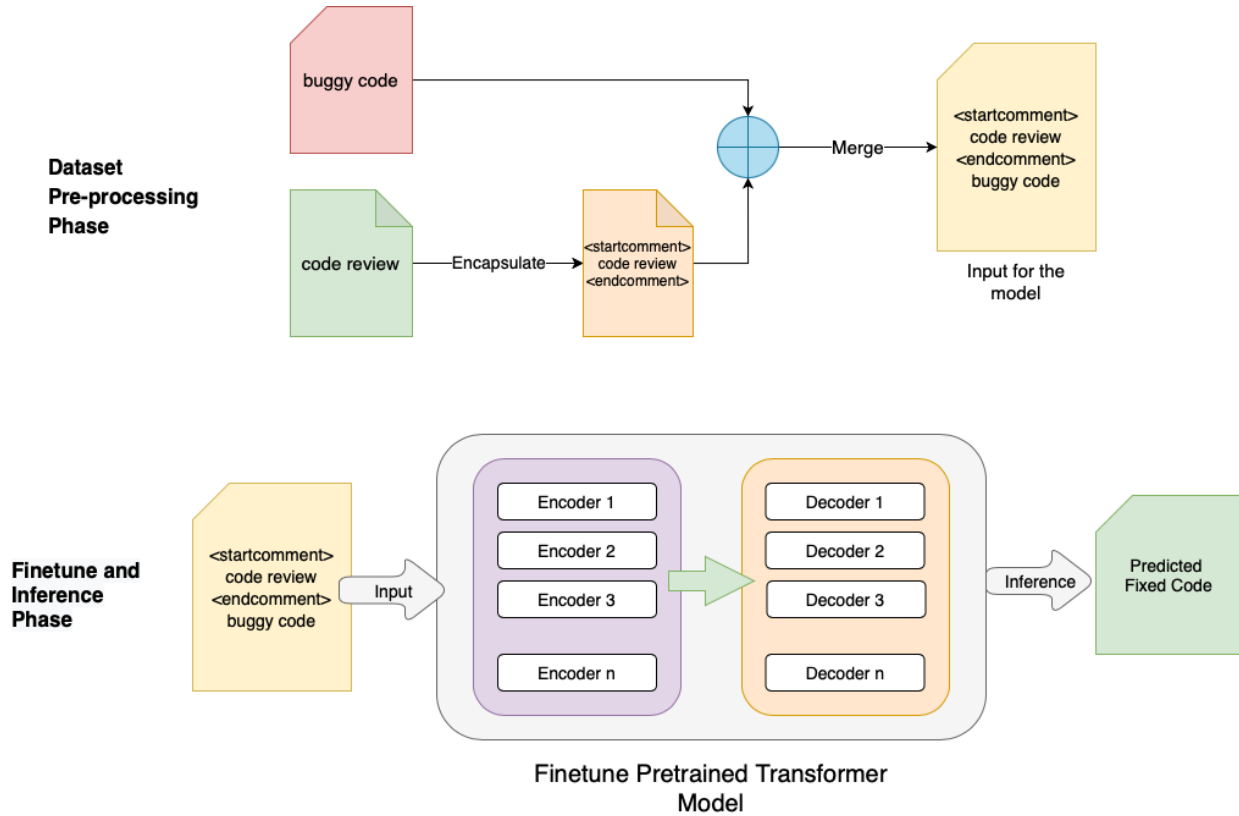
Dataset Pre-processing Phase

buggy code

code review

Encapsulate

<startcomment> code review <endcomment>

Merge

<startcomment> code review <endcomment> buggy code

Input for the model

Finetune and Inference Phase

<startcomment> code review <endcomment> buggy code

Input

Encoder 1
Encoder 2
Encoder 3
Encoder n

Decoder 1
Decoder 2
Decoder 3
Decoder n

Inference

Predicted Fixed Code

Finetune Pretrained Transformer Model